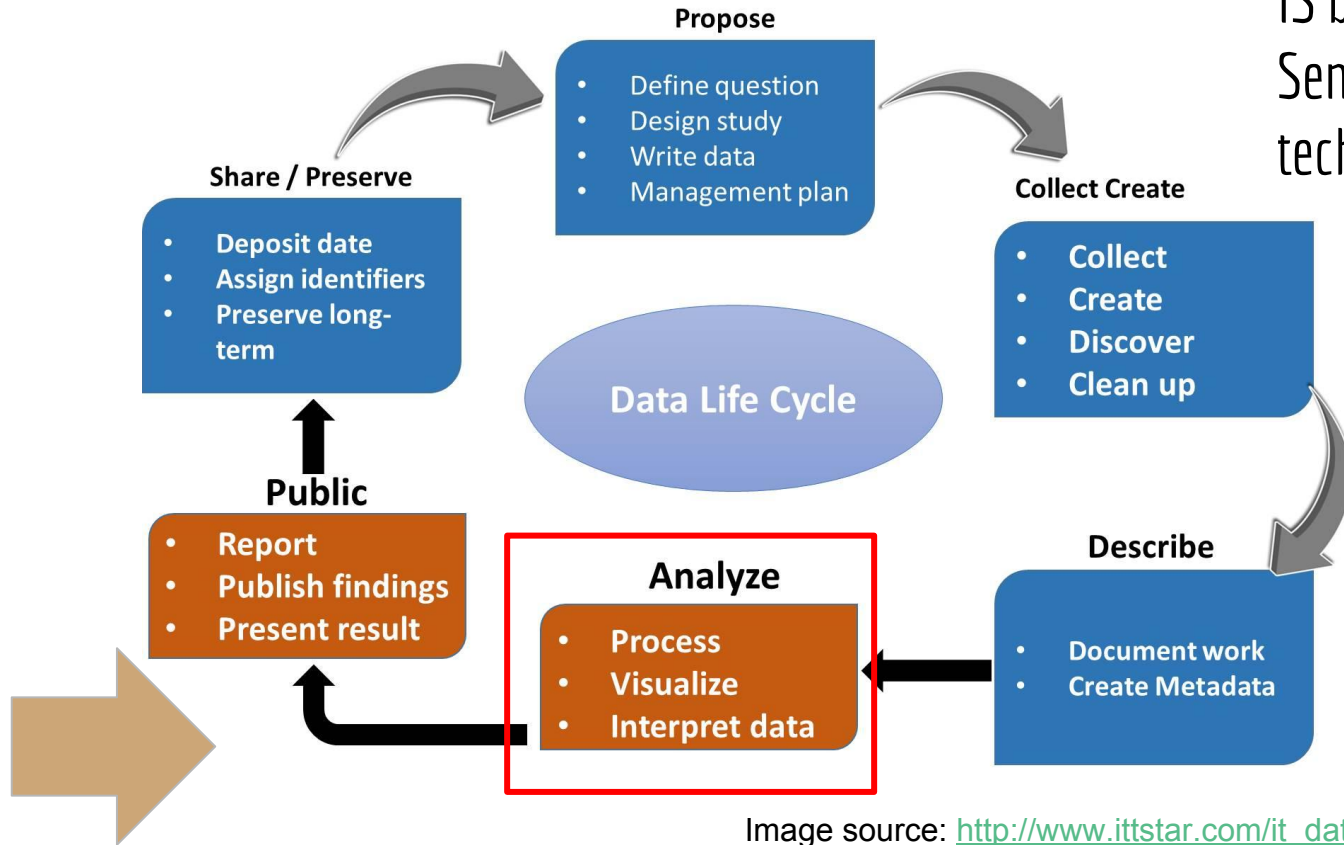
Propose

- Define question
- Design study
- Write data
- Management plan

Share / Preserve

- Deposit date
- Assign identifiers
- Preserve long-term

Collect Create

- Collect
- Create
- Discover
- Clean up

Data Life Cycle

Public

- Report
- Publish findings
- Present result

Analyze

- Process
- Visualize
- Interpret data

Describe

- Document work
- Create Metadata

is b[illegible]
Sem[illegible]
tech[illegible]

Image source: http://www.ittstar.com/it_dat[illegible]